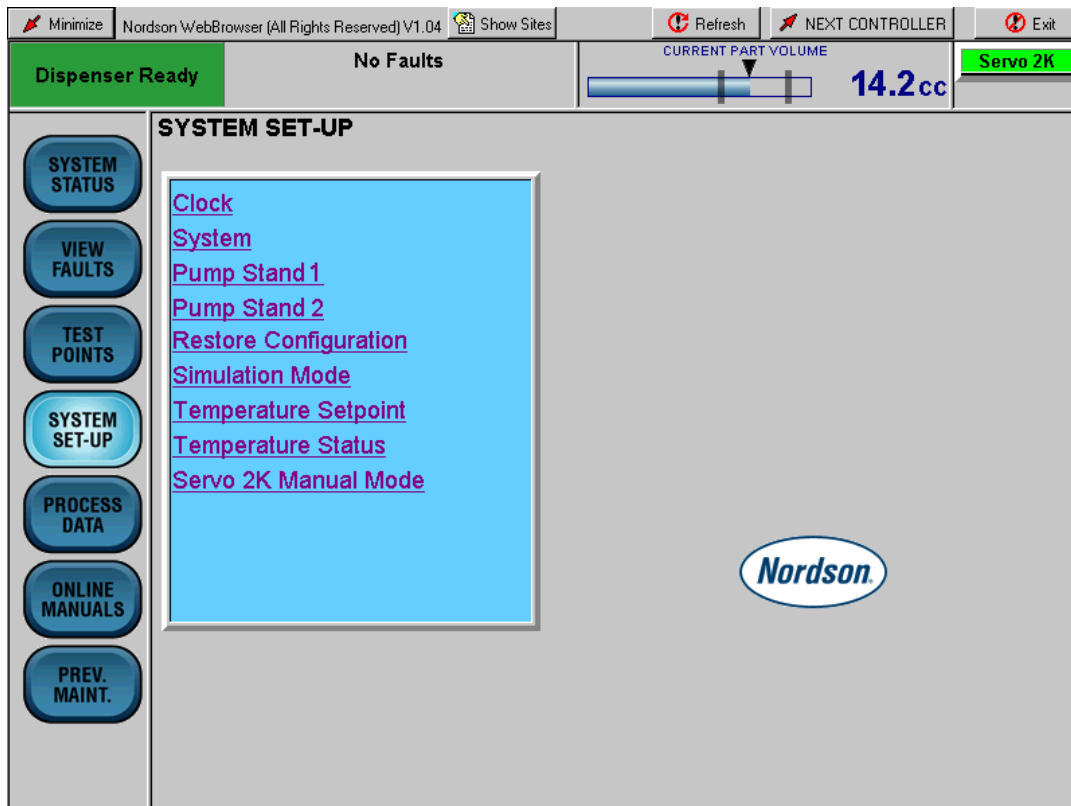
Minimize Nordson WebBrowser (All Rights Reserved) V1.04 Show Sites Refresh NEXT CONTROLLER Exit

Dispenser Ready

No Faults

CURRENT PART VOLUME

14.2cc

Servo 2K

SYSTEM STATUS

VIEW FAULTS

TEST POINTS

SYSTEM SET-UP

PROCESS DATA

ONLINE MANUALS

PREV. MAINT.

SYSTEM SET-UP

Clock
System
Pump Stand 1
Pump Stand 2
Restore Configuration
Simulation Mode
Temperature Setpoint
Temperature Status
Servo 2K Manual Mode

Nordson